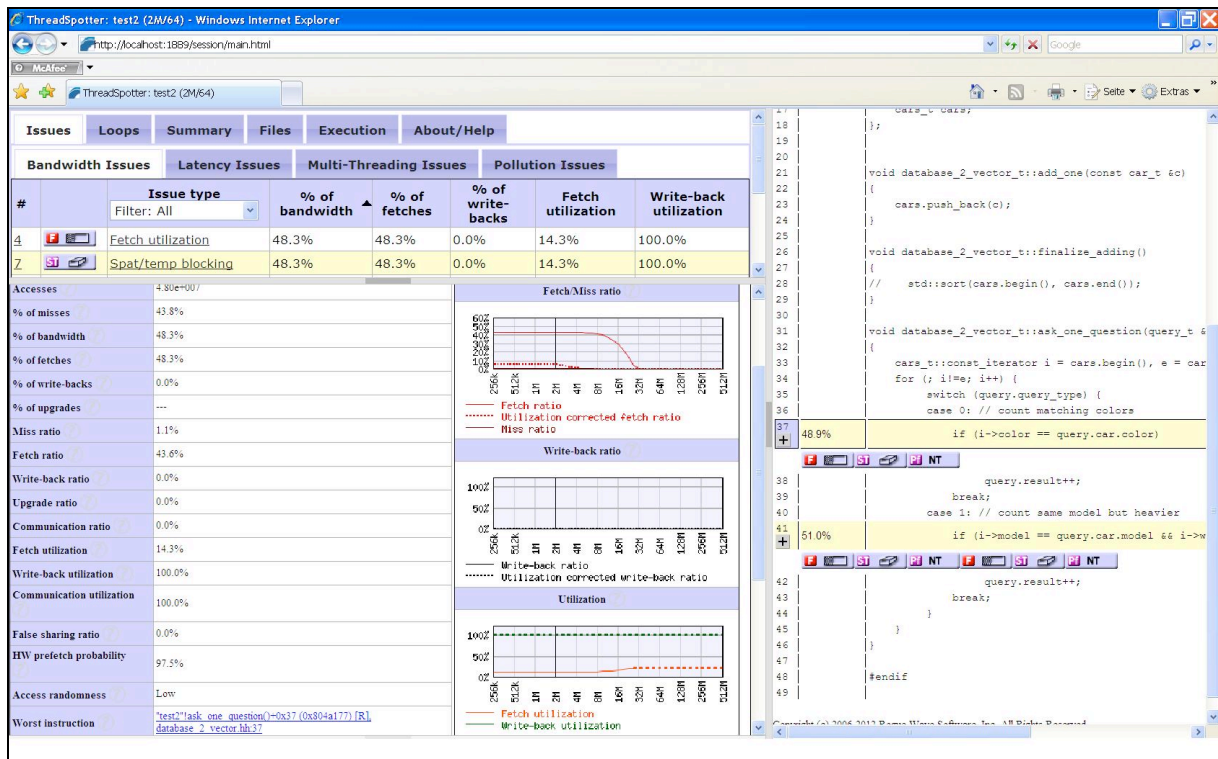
ThreadSpotter: test2 (2M/64) - Windows Internet Explorer

http://localhost:1889/session/main.html

Google

McAfee

ThreadSpotter: test2 (2M/64)

Seite ▾ Extras ▾

Issues | Loops | Summary | Files | Execution | About/Help

Bandwidth Issues | Latency Issues | Multi-Threading Issues | Pollution Issues

| # | | Issue type Filter: All | % of bandwidth | % of fetches | % of write-backs | Fetch utilization | Write-back utilization |
|---|---|---|---|---|---|---|---|
| 4 | F | Fetch utilization | 48.3% | 48.3% | 0.0% | 14.3% | 100.0% |
| 7 | SI | Spat/temp blocking | 48.3% | 48.3% | 0.0% | 14.3% | 100.0% |

| | |
|---|---|
| Accesses | 4.80e+007 |
| % of misses | 43.8% |
| % of bandwidth | 48.3% |
| % of fetches | 48.3% |
| % of write-backs | 0.0% |
| % of upgrades | --- |
| Miss ratio | 1.1% |
| Fetch ratio | 43.6% |
| Write-back ratio | 0.0% |
| Upgrade ratio | 0.0% |
| Communication ratio | 0.0% |
| Fetch utilization | 14.3% |
| Write-back utilization | 100.0% |
| Communication utilization | 100.0% |
| False sharing ratio | 0.0% |
| HW prefetch probability | 97.5% |
| Access randomness | Low |
| Worst instruction | "test2"!ask_one_question()+0x37 (0x804a177) [R], database_2_vector.hh:37 |

Fetch/Miss ratio
60% 50% 40% 30% 20% 10% 0%
256k 512k 1M 2M 4M 8M 16M 32M 64M 128M 256M 512M
Fetch ratio
Utilization corrected fetch ratio
Miss ratio

Write-back ratio
100% 50% 0%
256k 512k 1M 2M 4M 8M 16M 32M 64M 128M 256M 512M
Write-back ratio
Utilization corrected write-back ratio

Utilization
100% 50% 0%
256k 512k 1M 2M 4M 8M 16M 32M 64M 128M 256M 512M
Fetch utilization
Write-back utilization

17 cars_t cars;
18 };
19
20
21 void database_2_vector_t::add_one(const car_t &c)
22 {
23 cars.push_back(c);
24 }
25
26 void database_2_vector_t::finalize_adding()
27 {
28 // std::sort(cars.begin(), cars.end());
29 }
30
31 void database_2_vector_t::ask_one_question(query_t &
32 {
33 cars_t::const_iterator i = cars.begin(), e = car
34 for (; i!=e; i++) {
35 switch (query.query_type) {
36 case 0: // count matching colors
37 48.9% if (i->color == query.car.color)
F SI PI NT
38 query.result++;
39 break;
40 case 1: // count same model but heavier
41 51.0% if (i->model == query.car.model && i->w
F SI PI NT F SI PI NT
42 query.result++;
43 break;
44 }
45 }
46 }
47
48 #endif
49

Copyright (c) 2006-2012 Rogue Wave Software, Inc. All Rights Reserved